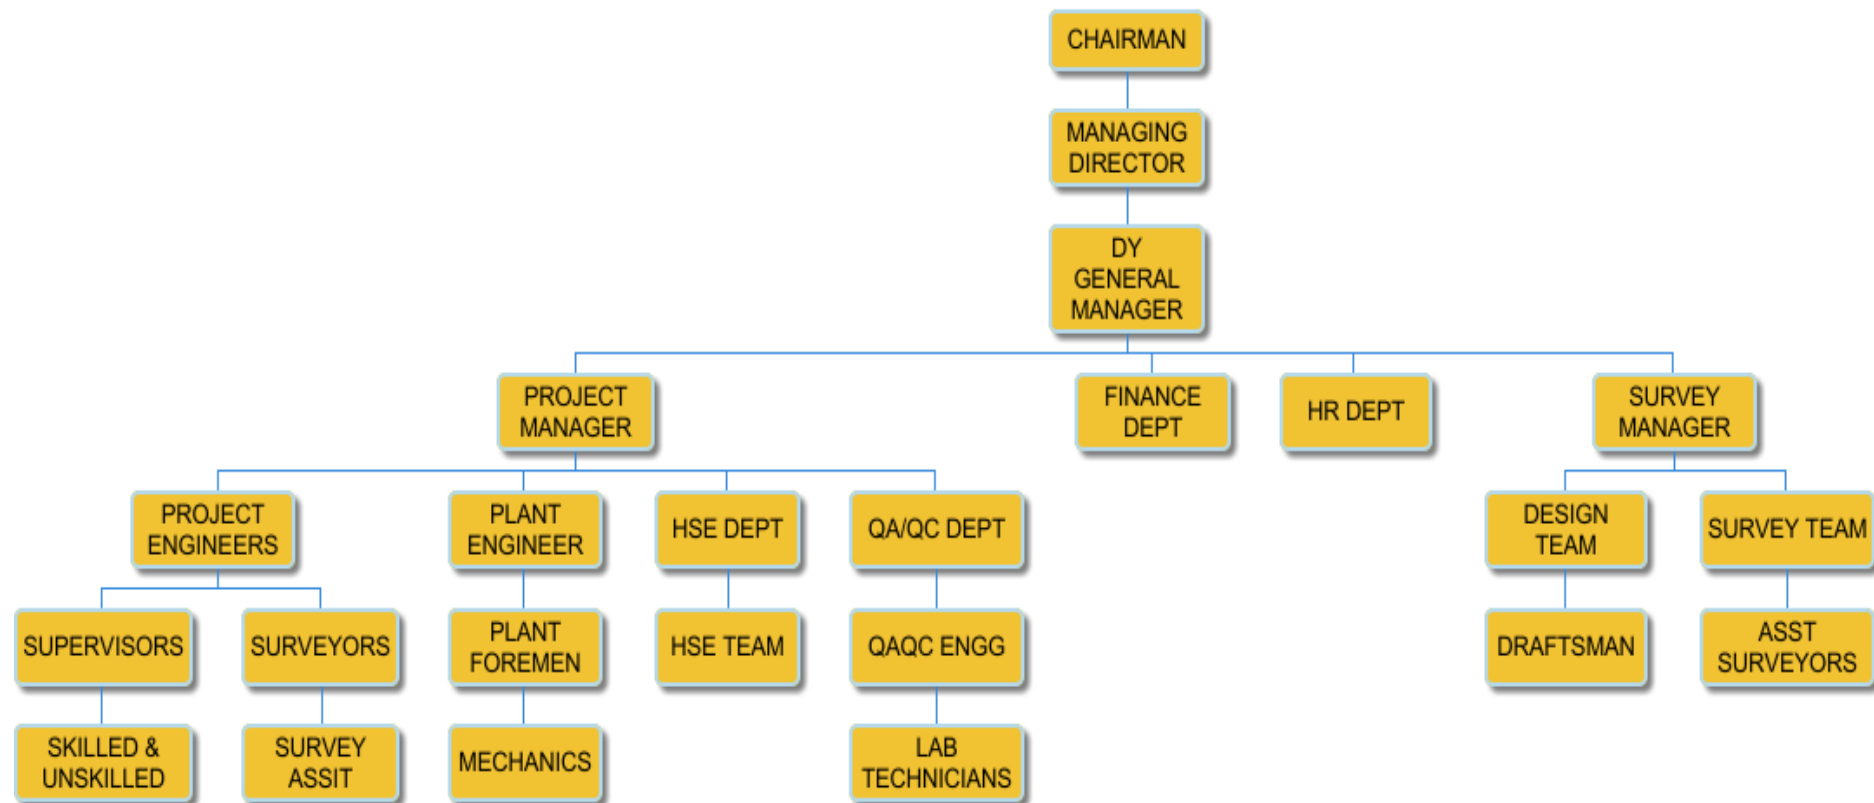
CHAIRMAN

MANAGING DIRECTOR

DY GENERAL MANAGER

PROJECT MANAGER

FINANCE DEPT

HR DEPT

SURVEY MANAGER

PROJECT ENGINEERS

PLANT ENGINEER

HSE DEPT

QA/QC DEPT

DESIGN TEAM

SURVEY TEAM

SUPERVISORS

SURVEYORS

PLANT FOREMEN

HSE TEAM

QAQC ENGG

DRAFTSMAN

ASST SURVEYORS

SKILLED & UNSKILLED

SURVEY ASSIT

MECHANICS

LAB TECHNICIANS